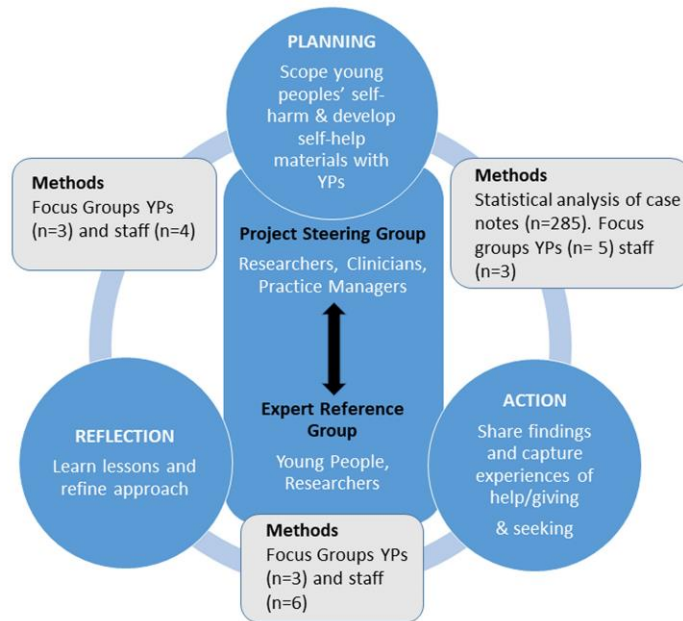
PLANNING
Scope young peoples' self-harm & develop self-help materials with YPs

Methods
Focus Groups YPs (n=3) and staff (n=4)

Methods
Statistical analysis of case notes (n=285). Focus groups YPs (n= 5) staff (n=3)

Project Steering Group
Researchers, Clinicians, Practice Managers

Expert Reference Group
Young People, Researchers

REFLECTION
Learn lessons and refine approach

ACTION
Share findings and capture experiences of help/giving
& seeking

Methods
Focus Groups YPs (n=3) and staff (n=6)